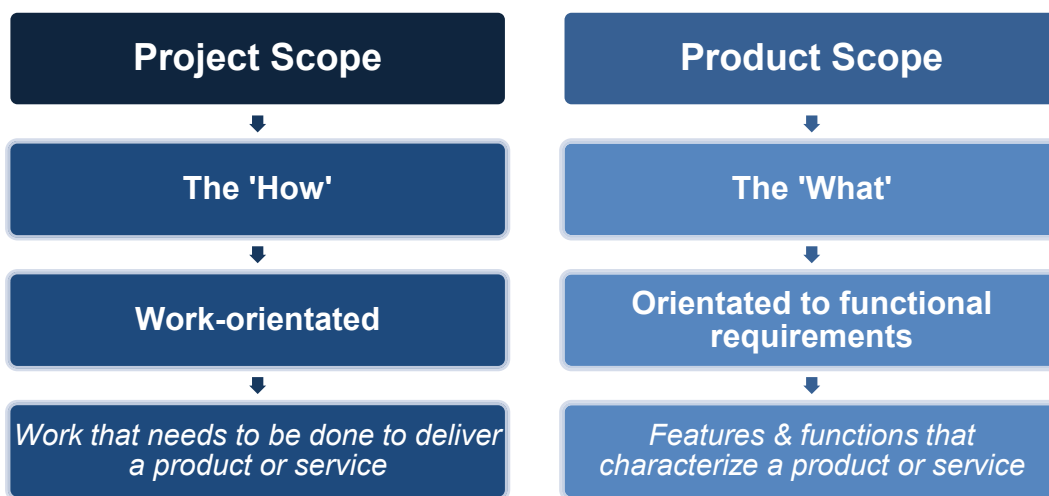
Project Scope

The 'How'

Work-orientated

Work that needs to be done to deliver a product or service

Product Scope

The 'What'

Orientated to functional requirements

Features & functions that characterize a product or service